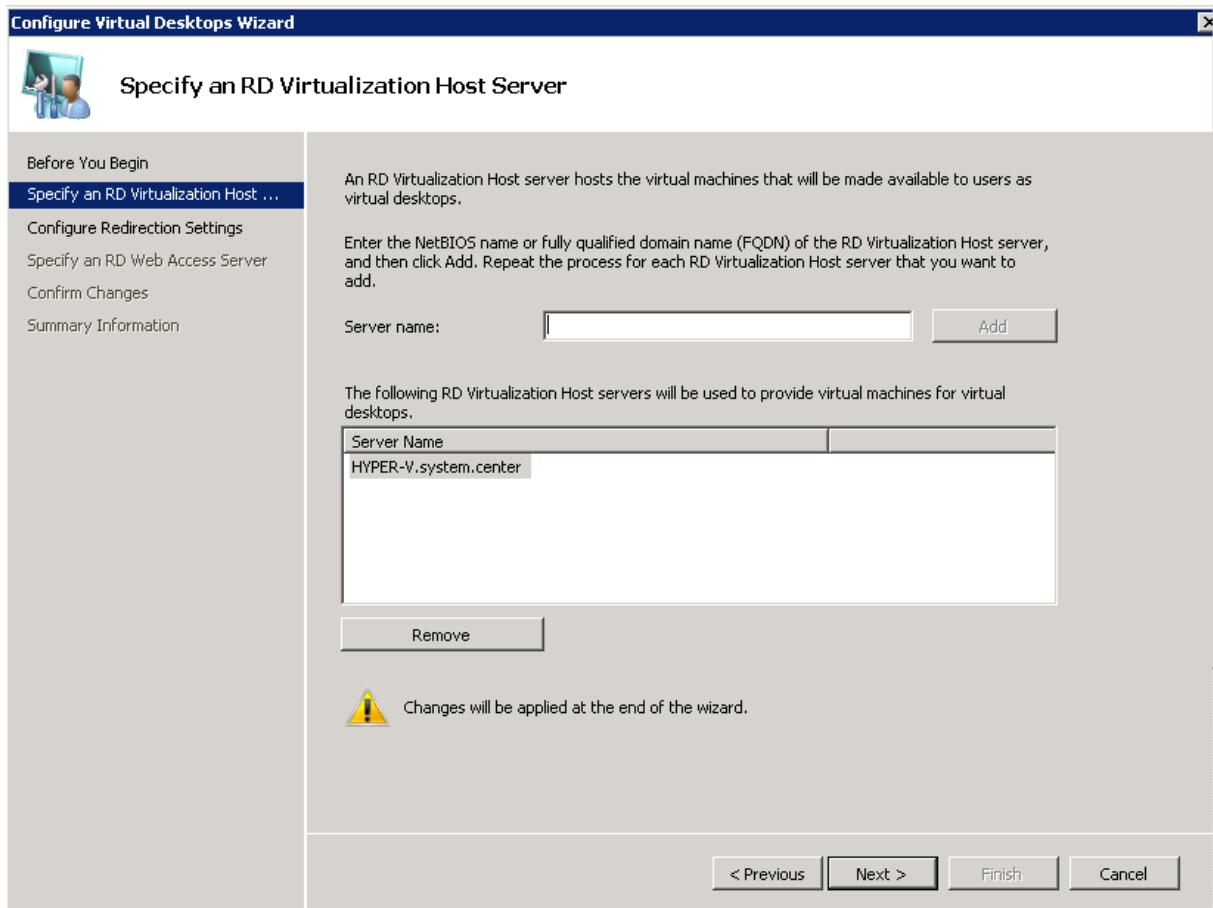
Configure Virtual Desktops Wizard

Specify an RD Virtualization Host Server

Before You Begin
Specify an RD Virtualization Host ...
Configure Redirection Settings
Specify an RD Web Access Server
Confirm Changes
Summary Information

An RD Virtualization Host server hosts the virtual machines that will be made available to users as virtual desktops.

Enter the NetBIOS name or fully qualified domain name (FQDN) of the RD Virtualization Host server, and then click Add. Repeat the process for each RD Virtualization Host server that you want to add.

Server name:

Add

The following RD Virtualization Host servers will be used to provide virtual machines for virtual desktops.

| Server Name | |
|---|---|
| HYPER-V.system.center | |

Remove

Changes will be applied at the end of the wizard.

< Previous
Next >
Finish
Cancel